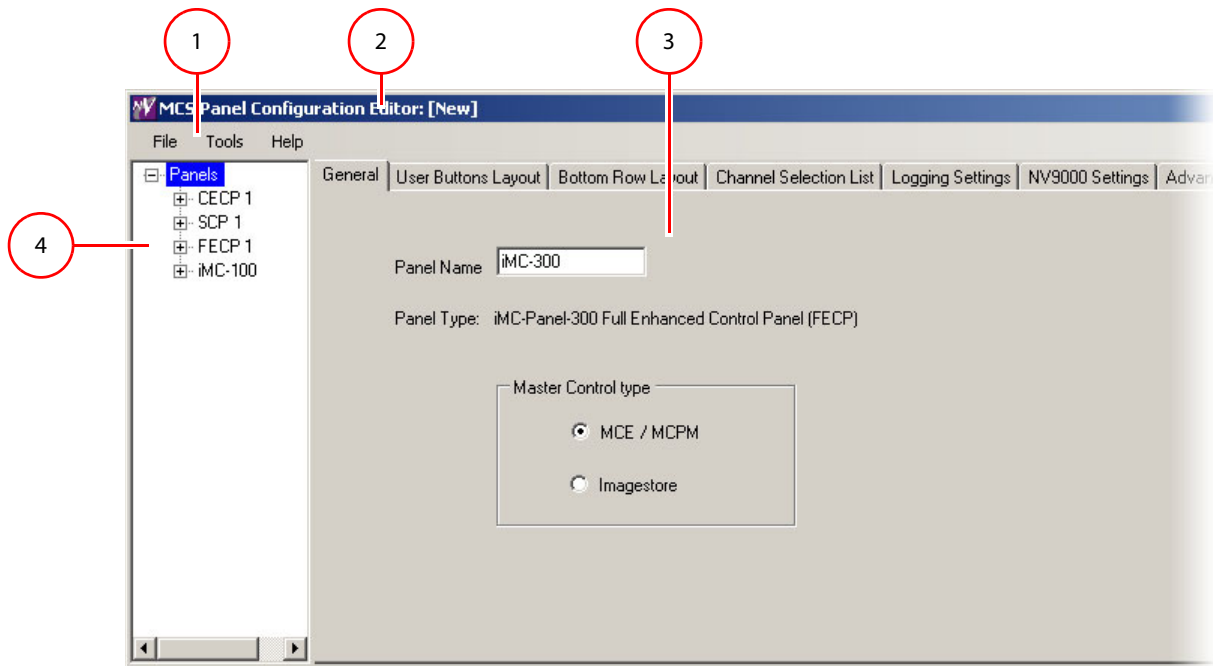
1

2

3

4

MCS Panel Configuration Editor: [New]

File Tools Help

Panels
CECP 1
SCP 1
FECP 1
iMC-100

General | User Buttons Layout | Bottom Row Layout | Channel Selection List | Logging Settings | NV9000 Settings | Adva

Panel Name iMC-300

Panel Type: iMC-Panel-300 Full Enhanced Control Panel (FECP)

Master Control type

MCE / MCPM

Imagestore